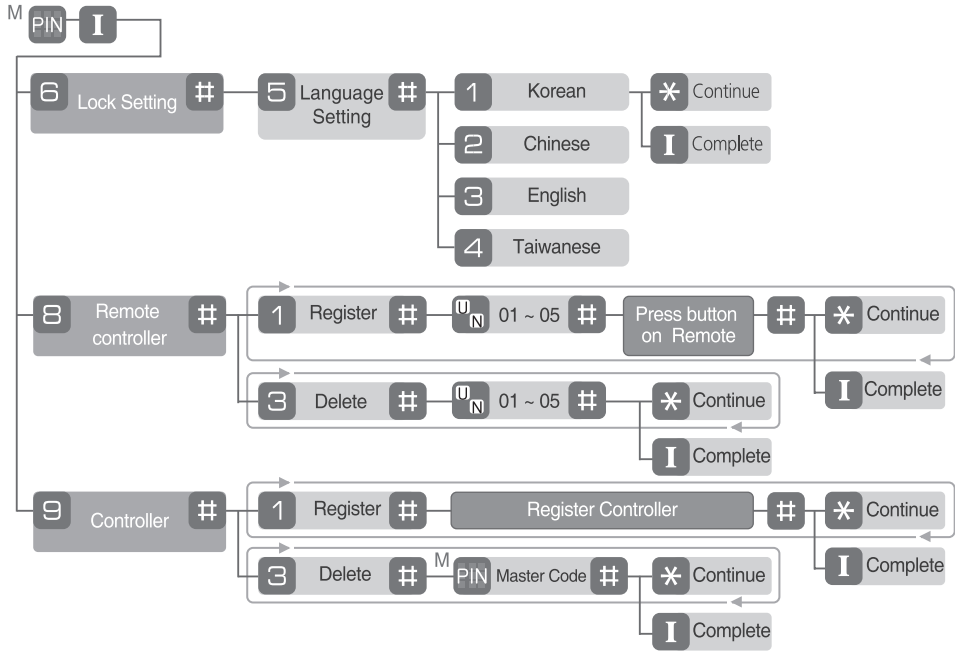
M PIN I

6 Lock Setting #

5 Language Setting #

1 Korean

2 Chinese

3 English

4 Taiwanese

* Continue

I Complete

8 Remote controller #

1 Register # U N 01 ~ 05 # Press button on Remote # * Continue

I Complete

3 Delete # U N 01 ~ 05 # * Continue

I Complete

9 Controller #

1 Register # Register Controller # * Continue

I Complete

3 Delete # M PIN Master Code # * Continue

I Complete